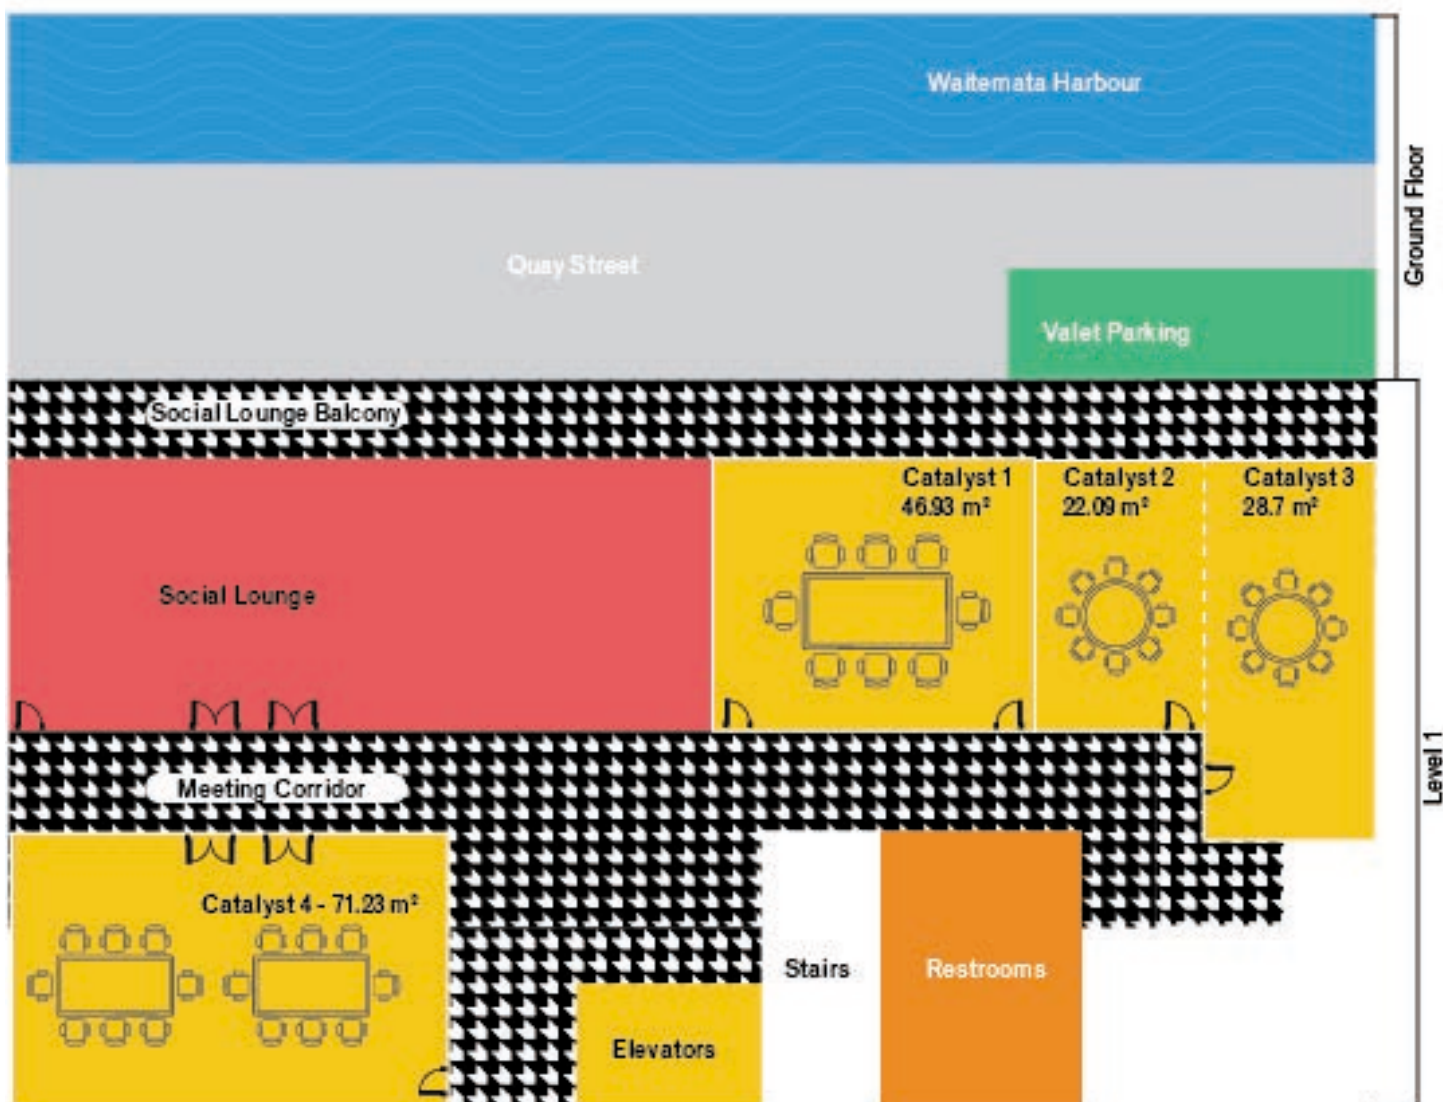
Waitemata Harbour

Quay Street

Valet Parking

Ground Floor

Social Lounge Balcony

Social Lounge

Catalyst 1
46.93 m²

Catalyst 2
22.09 m²

Catalyst 3
28.7 m²

Meeting Corridor

Level 1

Catalyst 4 - 71.23 m²

Stairs

Restrooms

Elevators